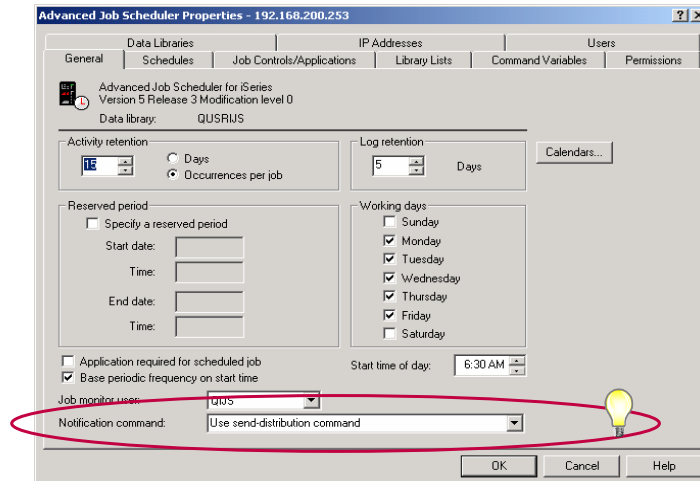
Advanced Job Scheduler Properties - 192.168.200.253

?

X

Data Libraries

IP Addresses

Users

General

Schedules

Job Controls/Applications

Library Lists

Command Variables

Permissions

Advanced Job Scheduler for iSeries
Version 5 Release 3 Modification level 0

Data library: QUSRIJS

Activity retention

15

Days

Occurrences per job

Log retention

5

Days

Calendars...

Reserved period

Specify a reserved period

Start date:

Time:

End date:

Time:

Working days

Sunday

Monday

Tuesday

Wednesday

Thursday

Friday

Saturday

Application required for scheduled job

Base periodic frequency on start time

Start time of day:

6:30 AM

Job monitor user:

QIJS

Notification command:

Use send-distribution command

OK

Cancel

Help